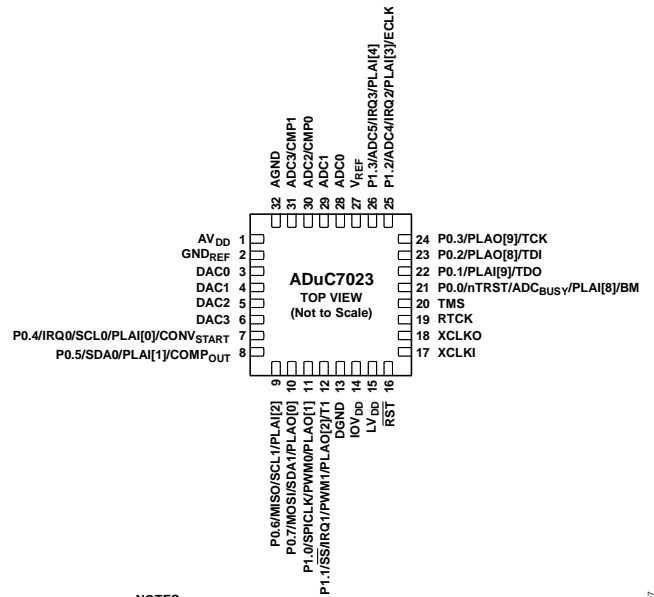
32 AGND
31 ADC3/CMP1
30 ADC2/CMP0
29 ADC1
28 ADC0
27 $V_{REF}$
26 P1.3/ADC5/IRQ3/PLAI[4]
25 P1.2/ADC4/IRQ2/PLAI[3]/ECLK

$AV_{DD}$ 1
$GND_{REF}$ 2
DAC0 3
DAC1 4
DAC2 5
DAC3 6
P0.4/IRQ0/SCL0/PLAI[0]/$CONV_{START}$ 7
P0.5/SDA0/PLAI[1]/$COMP_{OUT}$ 8

ADuC7023
TOP VIEW
(Not to Scale)

24 P0.3/PLAO[9]/TCK
23 P0.2/PLAO[8]/TDI
22 P0.1/PLAI[9]/TDO
21 P0.0/nTRST/$ADC_{BUSY}$/PLAI[8]/BM
20 TMS
19 RTCK
18 XCLKO
17 XCLKI

9 P0.6/MISO/SCL1/PLAI[2]
10 P0.7/MOSI/SDA1/PLAO[0]
11 P1.0/SPICLK/PWM0/PLAO[1]
12 P1.1/$\overline{SS}$/IRQ1/PWM1/PLAO[2]/T1
13 DGND
14 $IOV_{DD}$
15 $LV_{DD}$
16 $\overline{RST}$

NOTES